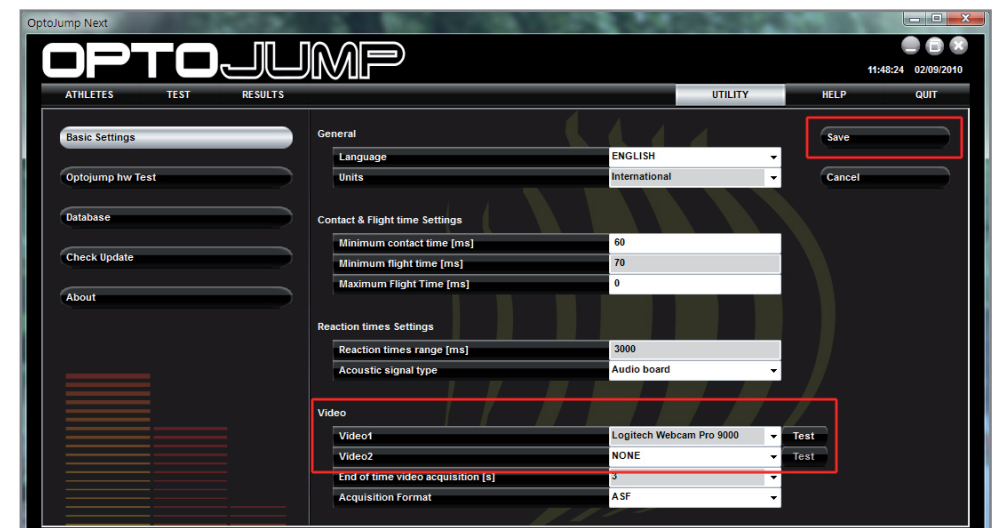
OptoJump Next

OPTOJUMP

11:48:24 02/09/2010

ATHLETES TEST RESULTS UTILITY HELP QUIT

Basic Settings

Optojump hw Test

Database

Check Update

About

General

| Language | ENGLISH |
|---|---|
| Units | International |

Contact & Flight time Settings

| Minimum contact time [ms] | 60 |
|---|---|
| Minimum flight time [ms] | 70 |
| Maximum Flight Time [ms] | 0 |

Reaction times Settings

| Reaction times range [ms] | 3000 |
|---|---|
| Acoustic signal type | Audio board |

Video

| Video1 | Logitech Webcam Pro 9000 | Test |
|---|---|---|
| Video2 | NONE | Test |
| End of time video acquisition [s] | 3 | |
| Acquisition Format | ASF | |

Save

Cancel